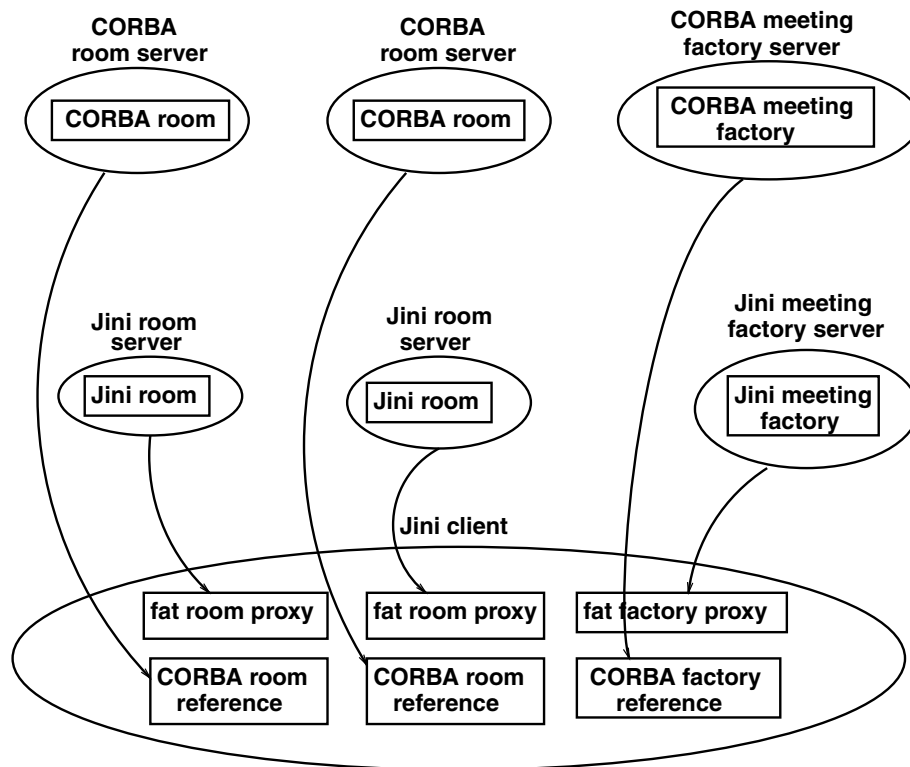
CORBA room server

CORBA room

CORBA room server

CORBA room

CORBA meeting factory server

CORBA meeting factory

Jini room server

Jini room

Jini room server

Jini room

Jini meeting factory server

Jini meeting factory

Jini client

fat room proxy

fat room proxy

fat factory proxy

CORBA room reference

CORBA room reference

CORBA factory reference